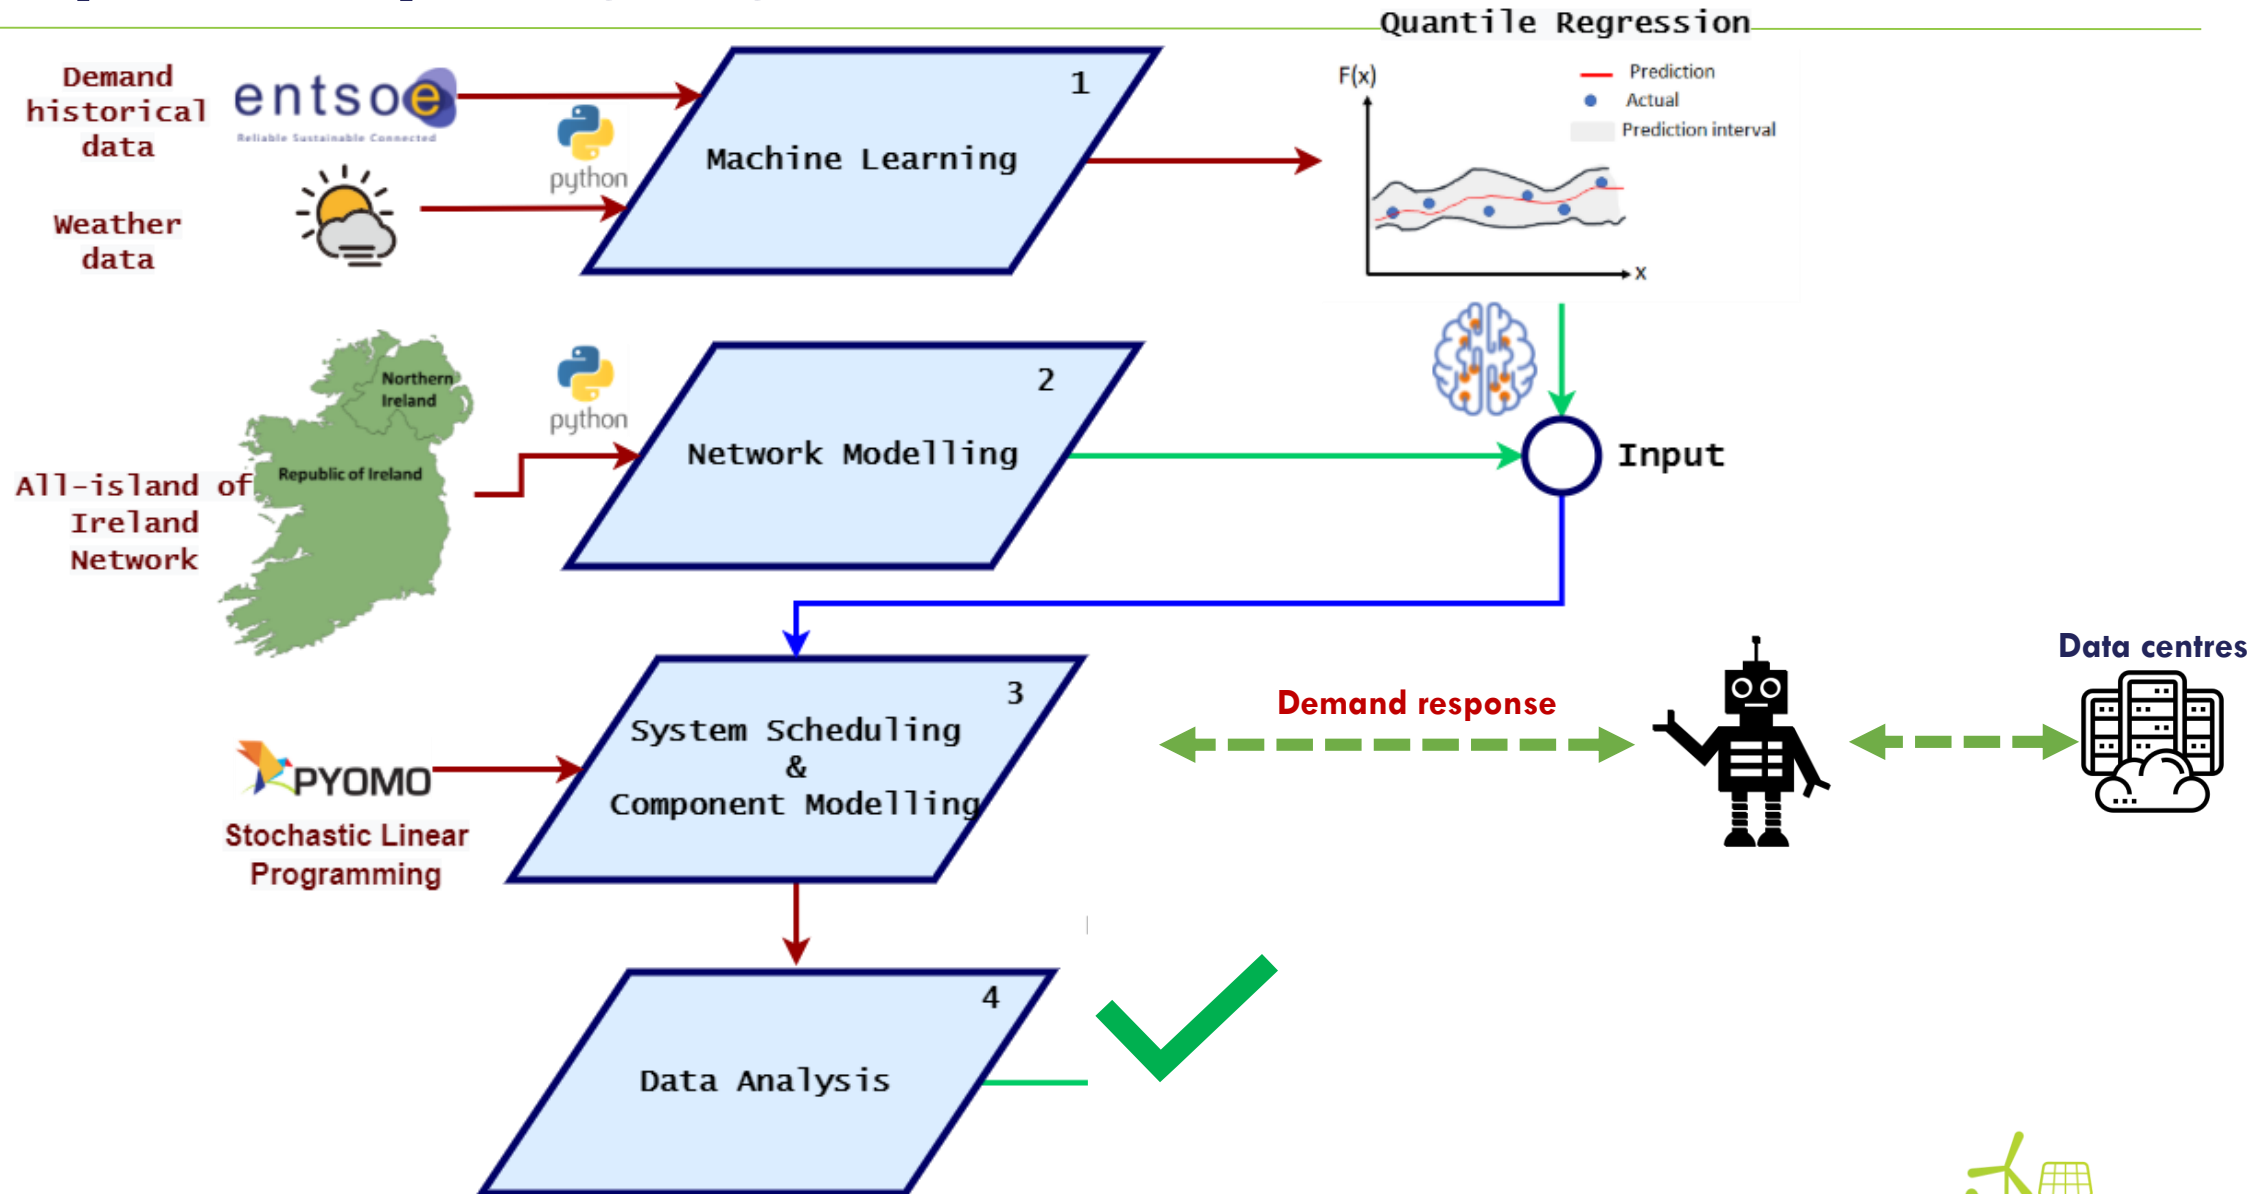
Quantile Regression

Demand historical data

entsoe
Reliable Sustainable Connected

python

1
Machine Learning

F(x)
Prediction
Actual
Prediction interval
x

Weather data

Northern Ireland
Republic of Ireland

All-island of Ireland Network

python

2
Network Modelling

Input

PYOMO
Stochastic Linear Programming

3
System Scheduling
&
Component Modelling

Demand response

Data centres

4
Data Analysis